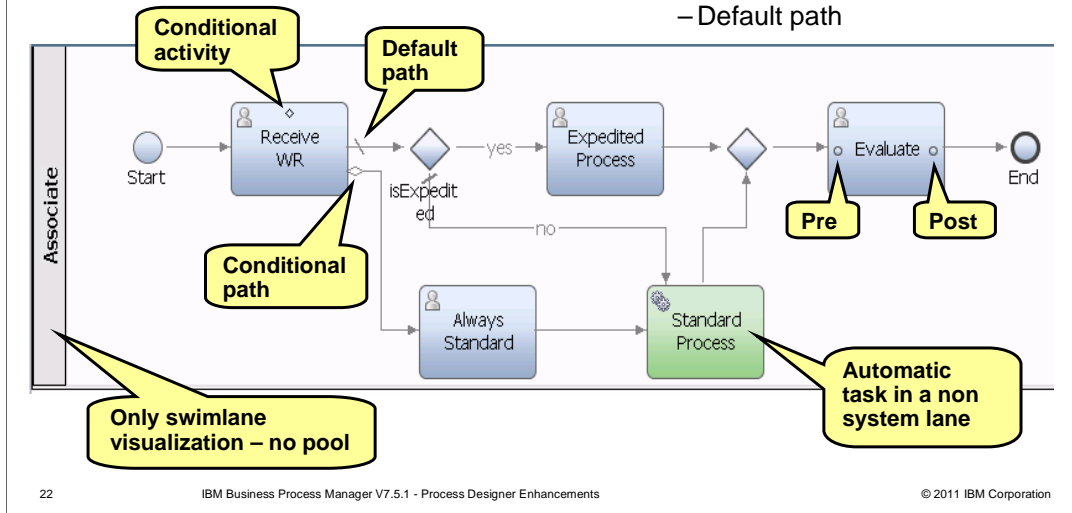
– Default path

Conditional activity

Default path

Associate

Start

Receive WR

isExpedited

yes

no

Expedited Process

Evaluate

End

Pre

Post

Conditional path

Always Standard

Standard Process

Automatic task in a non system lane

Only swimlane visualization – no pool

22

IBM Business Process Manager V7.5.1 - Process Designer Enhancements

© 2011 IBM Corporation